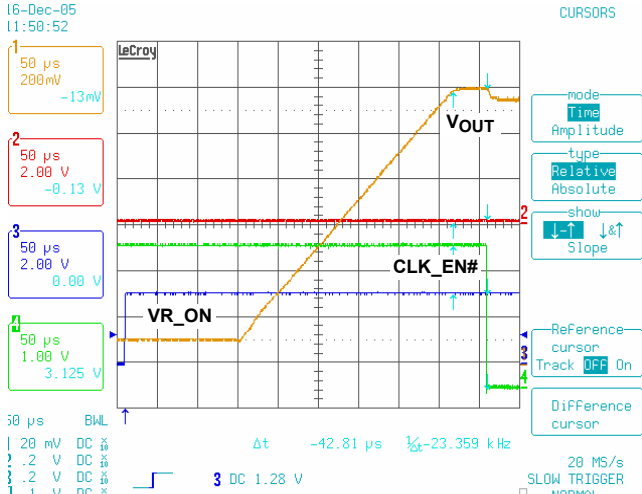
16-Dec-05
11:50:52

CURSORS

1
50 μs
200mV
-13mV

2
50 μs
2.00 V
-0.13 V

3
50 μs
2.00 V
0.00 V

4
50 μs
1.00 V
3.125 V

LeCroy

$V_{OUT}$

CLK_EN#

VR_ON

2

3

4

mode
Time
Amplitude

type
Relative
Absolute

show
Slope

Reference cursor
Track OFF On

Difference cursor

50 μs BWL
1 20 mV DC
2 .2 V DC
3 .2 V DC
4 .1 V DC

Δt -42.81 μs 1/Δt -23.359 kHz

3 DC 1.28 V

20 MS/s
SLOW TRIGGER
NORMAL